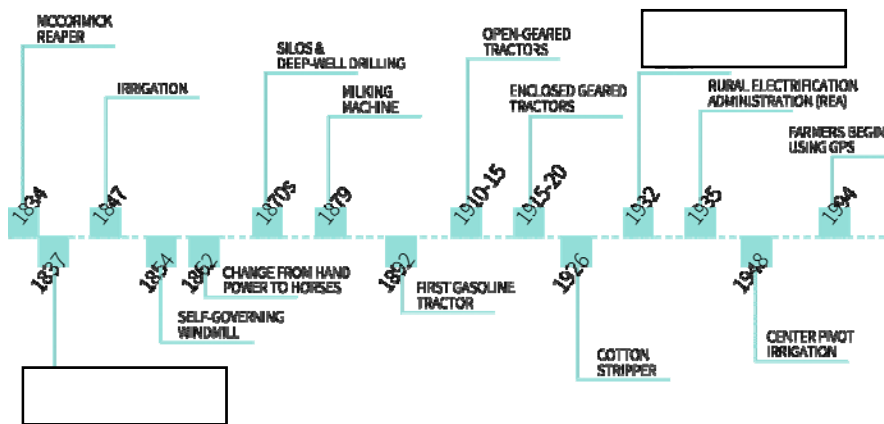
MCCORMICK REAPER

1834

IRRIGATION

1847

SILOS & DEEP-WELL DRILLING

1870s

MILKING MACHINE

1879

OPEN-GEARED TRACTORS

1910-15

ENCLOSED GEARED TRACTORS

1915-20

1932

RURAL ELECTRIFICATION ADMINISTRATION (REA)

1935

FARMERS BEGIN USING GPS

1994

1837

1854

SELF-GOVERNING WINDMILL

1862

CHANGE FROM HAND POWER TO HORSES

1892

FIRST GASOLINE TRACTOR

1926

COTTON STRIPPER

1948

CENTER PIVOT IRRIGATION